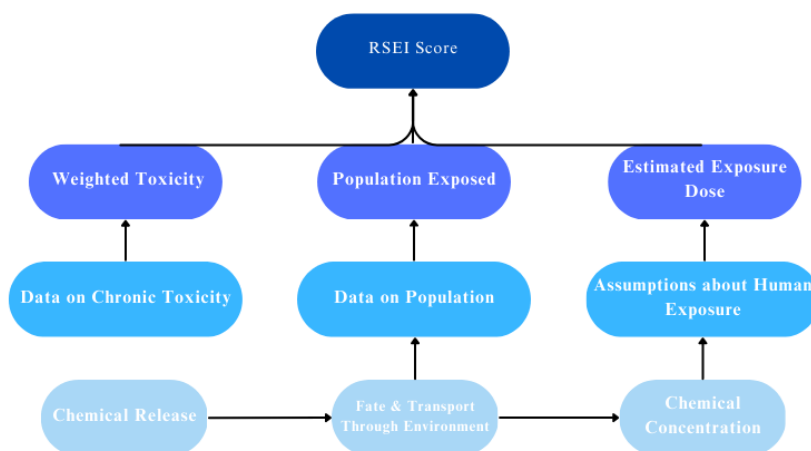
RSEI Score

Weighted Toxicity

Population Exposed

Estimated Exposure Dose

Data on Chronic Toxicity

Data on Population

Assumptions about Human Exposure

Chemical Release

Fate & Transport Through Environment

Chemical Concentration